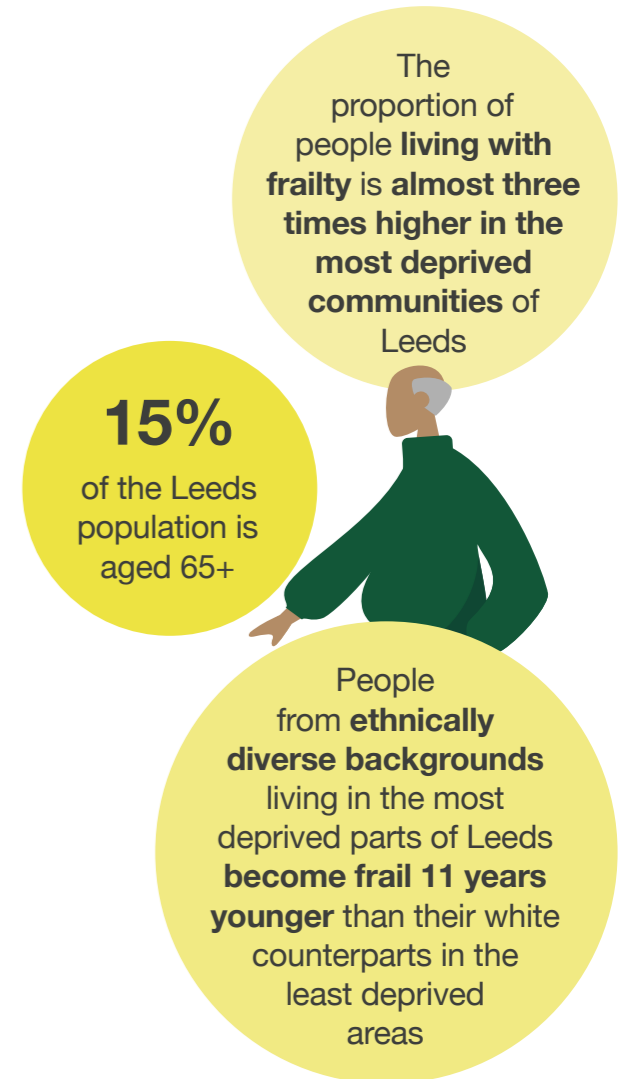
The proportion of people living with frailty is almost three times higher in the most deprived communities of Leeds

15%

of the Leeds population is aged 65+

People from ethnically diverse backgrounds living in the most deprived parts of Leeds become frail 11 years younger than their white counterparts in the least deprived areas